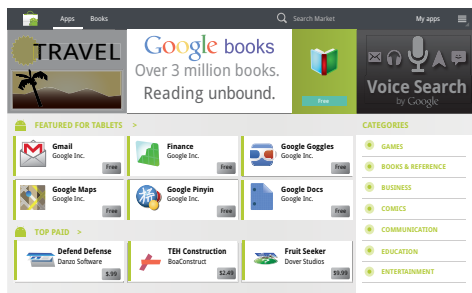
Apps Books

Search Market

My apps

TRAVEL

Google books

Over 3 million books.

Reading unbound.

Free

Voice Search

by Google

FEATURED FOR TABLETS >

Gmail
Google Inc.
Free

Finance
Google Inc.
Free

Google Goggles
Google Inc.
Free

Google Maps
Google Inc.
Free

Google Pinyin
Google Inc.
Free

Google Docs
Google Inc.
Free

TOP PAID >

Defend Defense
Danzo Software
$.99

TEH Construction
BoaConstruct
$2.49

Fruit Seeker
Dover Studios
$9.99

CATEGORIES

GAMES

BOOKS & REFERENCE

BUSINESS

COMICS

COMMUNICATION

EDUCATION

ENTERTAINMENT